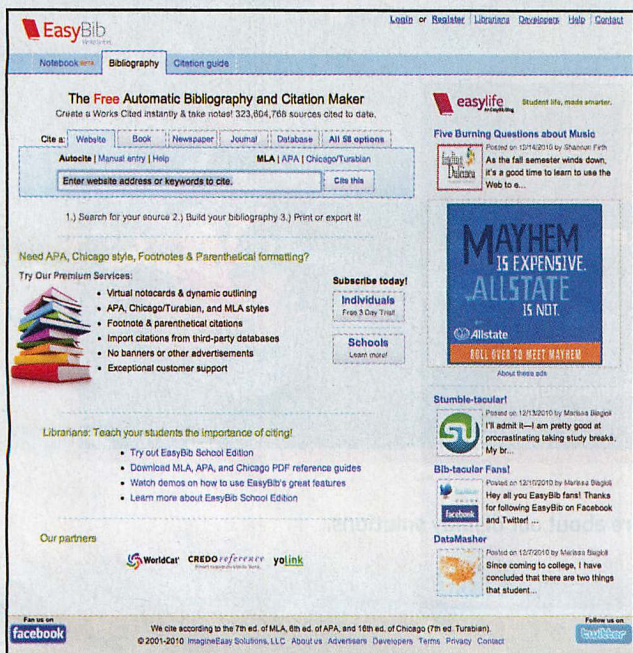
EasyBib

Login or Register | Librarians Developers Help | Contact

Notebook BETA | Bibliography | Citation guide

The Free Automatic Bibliography and Citation Maker

Create a Works Cited instantly & take notes! 323,804,768 sources cited to date.

Cite a: Website | Book | Newspaper | Journal | Database | All 58 options

Autocite | Manual entry | Help

MLA | APA | Chicago/Turabian

Enter website address or keywords to cite.

Cite this

1.) Search for your source 2.) Build your bibliography 3.) Print or export it!

Need APA, Chicago style, Footnotes & Parenthetical formatting?

Try Our Premium Services:

- Virtual notecards & dynamic outlining
- APA, Chicago/Turabian, and MLA styles
- Footnote & parenthetical citations
- Import citations from third-party databases
- No banners or other advertisements
- Exceptional customer support

Subscribe today!

Individuals
Free 3 Day Trial!

Schools
Learn more!

Librarians: Teach your students the importance of citing!

- Try out EasyBib School Edition
- Download MLA, APA, and Chicago PDF reference guides
- Watch demos on how to use EasyBib's great features
- Learn more about EasyBib School Edition

Our partners

WorldCat CREDO reference yolink

easylife Student life, made smarter.

Five Burning Questions about Music

Posted on 12/14/2010 by Shannon Firth
As the fall semester winds down, it's a good time to learn to use the Web to e...

MAYHEM IS EXPENSIVE. ALLSTATE IS NOT.

Allstate

ROLL OVER TO MEET MAYHEM

About these ads

Stumble-tacular!

Posted on 12/13/2010 by Marissa Biagioli
I'll admit it—I'm pretty good at procrastinating taking study breaks. My br...

Bib-tacular Fans!

Posted on 12/10/2010 by Marissa Biagioli
Hey all you EasyBib fans! Thanks for following EasyBib on Facebook and Twitter! ...

facebook

DataMasher

Posted on 12/7/2010 by Marissa Biagioli
Since coming to college, I have concluded that there are two things that student...

Fan us on
facebook

We cite according to the 7th ed. of MLA, 6th ed. of APA, and 16th ed. of Chicago (7th ed. Turabian).
© 2001-2010 ImagineEasy Solutions, LLC About us Advertisers Developers Terms Privacy Contact

Follow us on
twitter